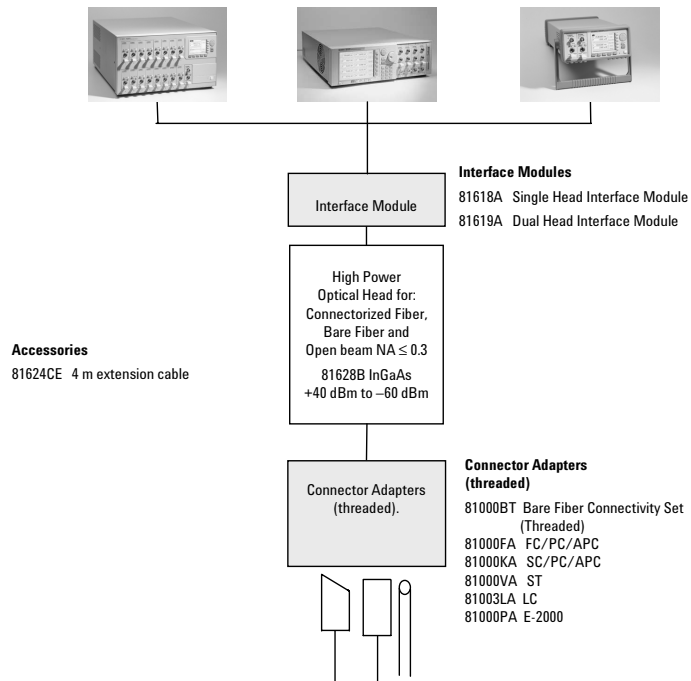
Interface Modules

81618A Single Head Interface Module

81619A Dual Head Interface Module

Interface Module

High Power Optical Head for: Connectorized Fiber, Bare Fiber and Open beam NA $\leq$ 0.3

81628B InGaAs +40 dBm to –60 dBm

Accessories

81624CE 4 m extension cable

Connector Adapters (threaded).

Connector Adapters (threaded)

81000BT Bare Fiber Connectivity Set (Threaded)
81000FA FC/PC/APC
81000KA SC/PC/APC
81000VA ST
81003LA LC
81000PA E-2000